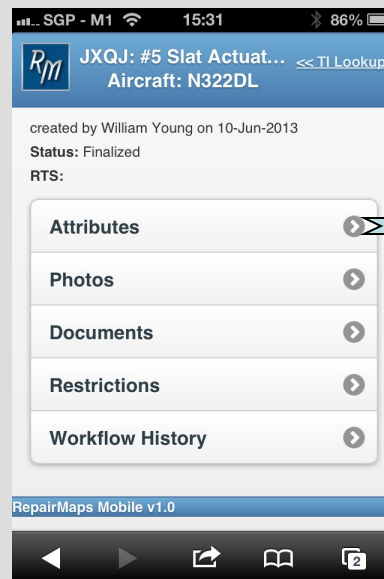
SGP - M1 15:31 86%

RM JXQJ: #5 Slat Actuat... Aircraft: N322DL << TI Lookup

created by William Young on 10-Jun-2013
Status: Finalized
RTS:

Attributes

Photos

Documents

Restrictions

Workflow History

RepairMaps Mobile v1.0

2